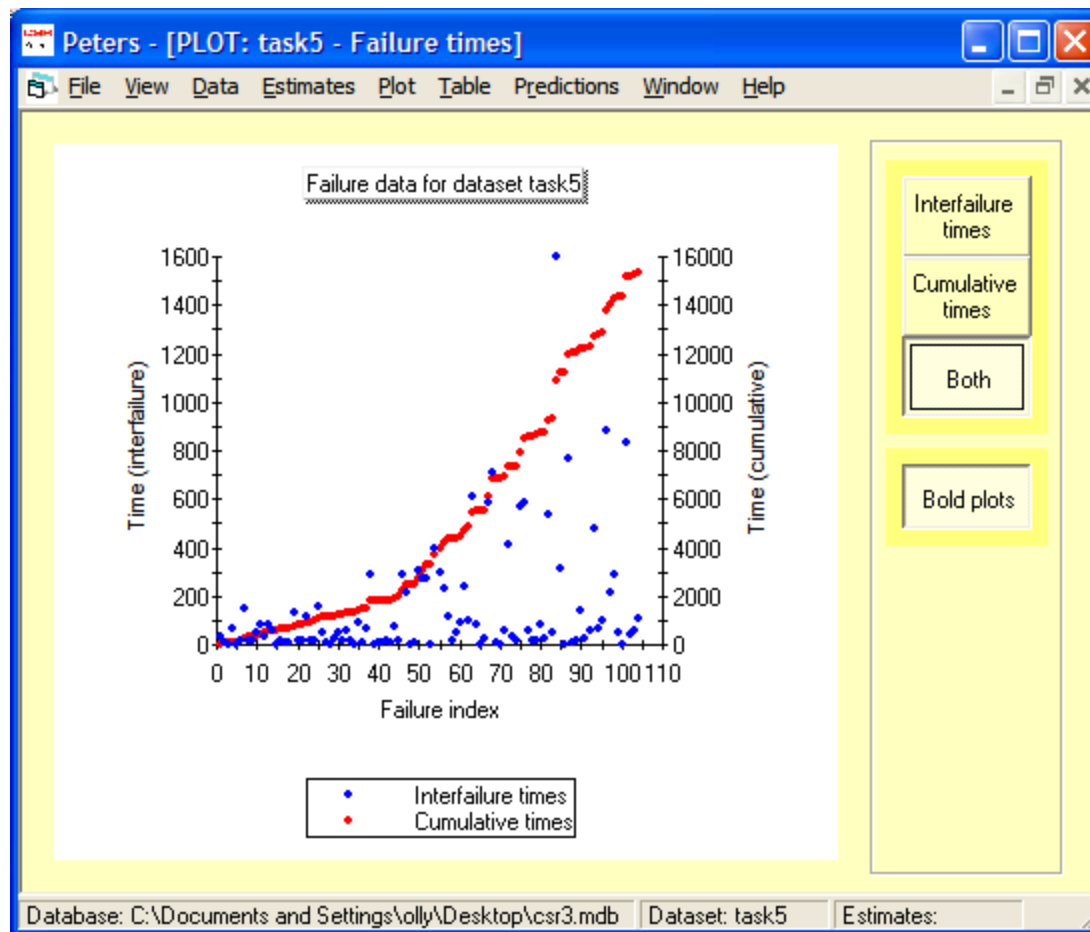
Peters - [PLOT: task5 - Failure times]

File View Data Estimates Plot Table Predictions Window Help

Failure data for dataset task5

Time (interfailure)

1600
1400
1200
1000
800
600
400
200
0

Time (cumulative)

16000
14000
12000
10000
8000
6000
4000
2000
0

0 10 20 30 40 50 60 70 80 90 100 110

Failure index

Interfailure times
Cumulative times

Interfailure times

Cumulative times

Both

Bold plots

Database: C:\Documents and Settings\olly\Desktop\csr3.mdb | Dataset: task5 | Estimates: